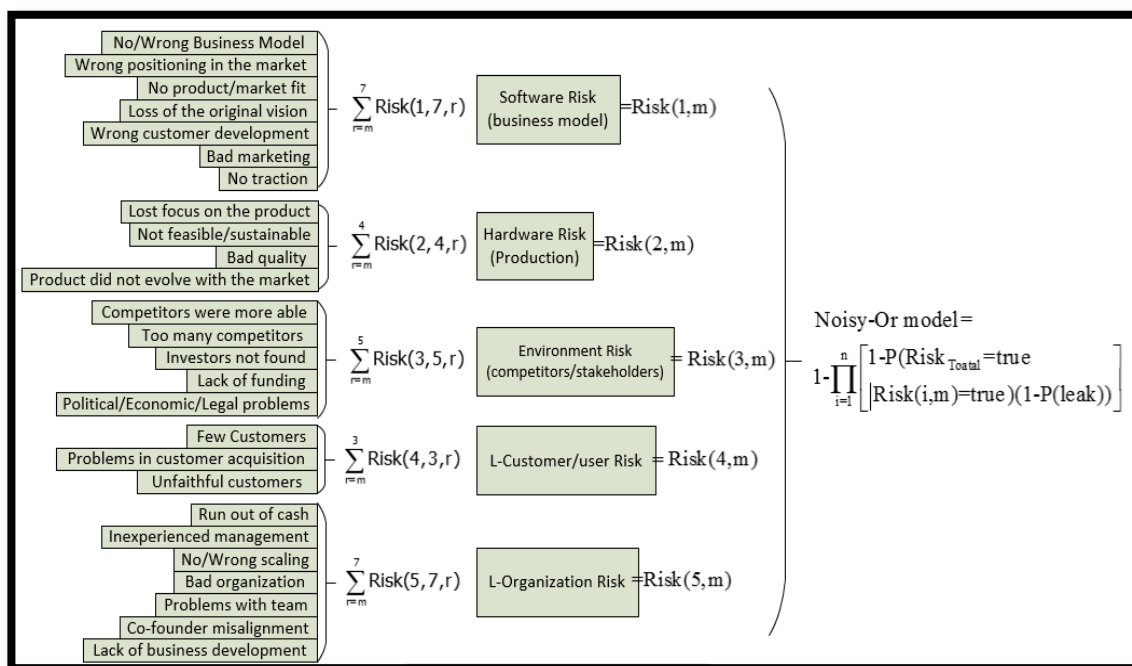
No/Wrong Business Model
Wrong positioning in the market
No product/market fit
Loss of the original vision
Wrong customer development
Bad marketing
No traction

$\sum_{r=m}^{7}$ Risk(1,7,r)

Software Risk (business model)

=Risk(1,m)

Lost focus on the product
Not feasible/sustainable
Bad quality
Product did not evolve with the market

$\sum_{r=m}^{4}$ Risk(2,4,r)

Hardware Risk (Production)

=Risk(2,m)

Competitors were more able
Too many competitors
Investors not found
Lack of funding
Political/Economic/Legal problems

$\sum_{r=m}^{5}$ Risk(3,5,r)

Environment Risk (competitors/stakeholders)

= Risk(3,m)

Few Customers
Problems in customer acquisition
Unfaithful customers

$\sum_{r=m}^{3}$ Risk(4,3,r)

L-Customer/user Risk

= Risk(4,m)

Run out of cash
Inexperienced management
No/Wrong scaling
Bad organization
Problems with team
Co-founder misalignment
Lack of business development

$\sum_{r=m}^{7}$ Risk(5,7,r)

L-Organization Risk

=Risk(5,m)

Noisy-Or model=

$1-\prod_{i=1}^{n}\left[1-P(Risk_{Toatal}=true \mid Risk(i,m)=true)(1-P(leak))\right]$